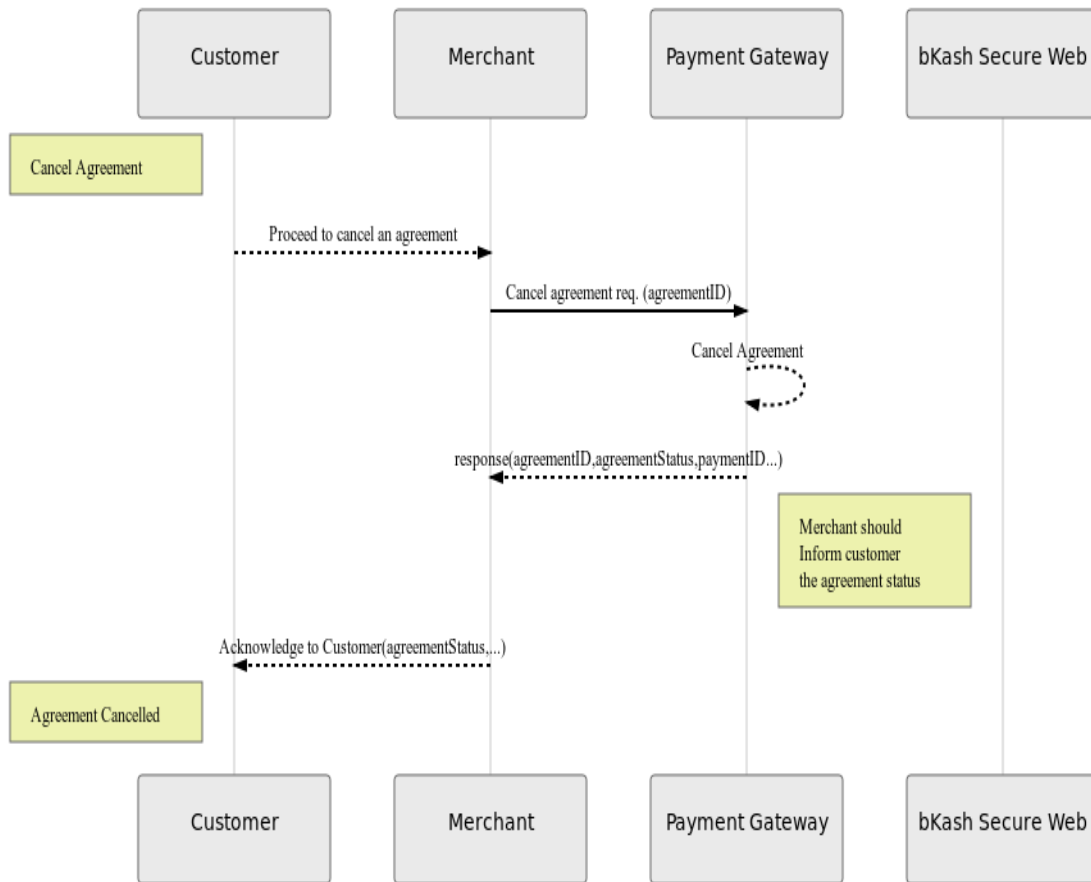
Customer

Merchant

Payment Gateway

bKash Secure Web

Cancel Agreement

Proceed to cancel an agreement

Cancel agreement req. (agreementID)

Cancel Agreement

response(agreementID,agreementStatus,paymentID...)

Merchant should Inform customer the agreement status

Acknowledge to Customer(agreementStatus,...)

Agreement Cancelled

Customer

Merchant

Payment Gateway

bKash Secure Web